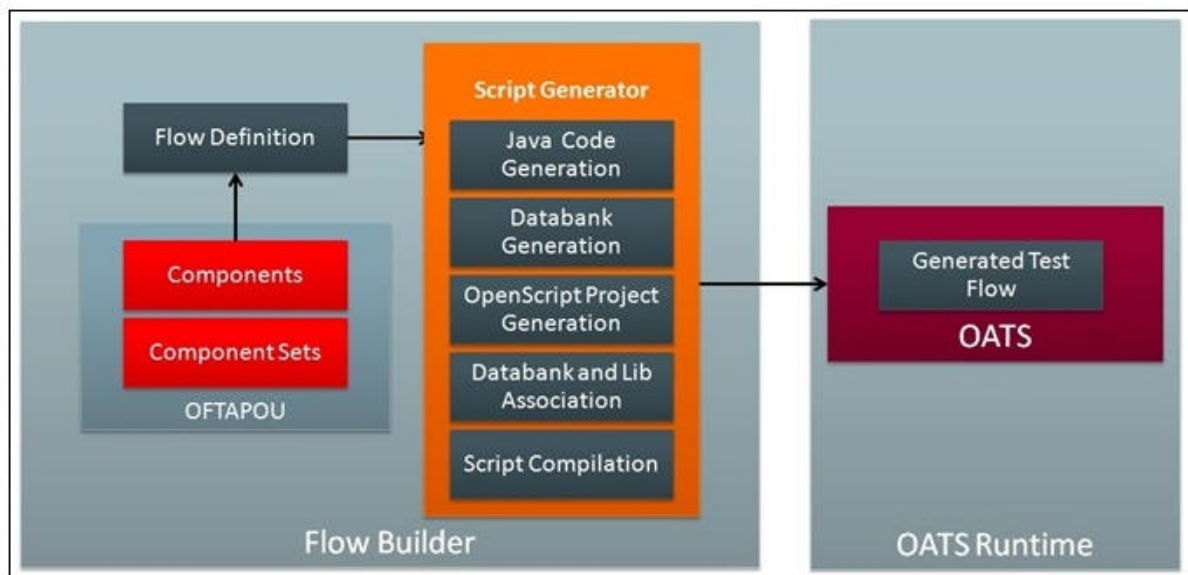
Flow Definition

Components

Component Sets

OFTAPOU

Script Generator

Java Code Generation

Databank Generation

OpenScript Project Generation

Databank and Lib Association

Script Compilation

Flow Builder

Generated Test Flow

OATS

OATS Runtime